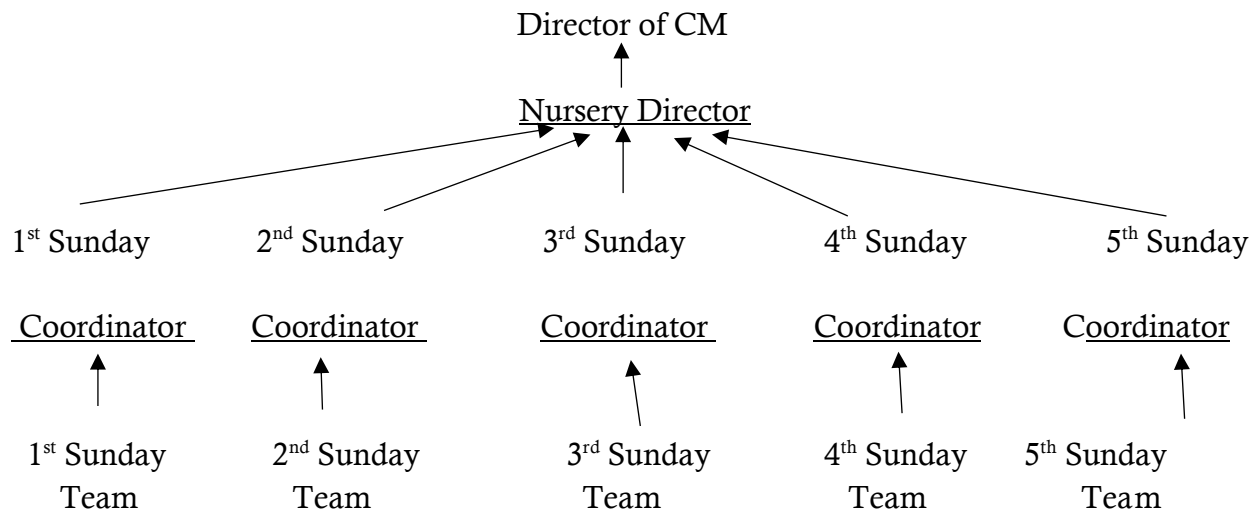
Director of CM

Nursery Director

1st Sunday Coordinator

2nd Sunday Coordinator

3rd Sunday Coordinator

4th Sunday Coordinator

5th Sunday Coordinator

1st Sunday Team

2nd Sunday Team

3rd Sunday Team

4th Sunday Team

5th Sunday Team